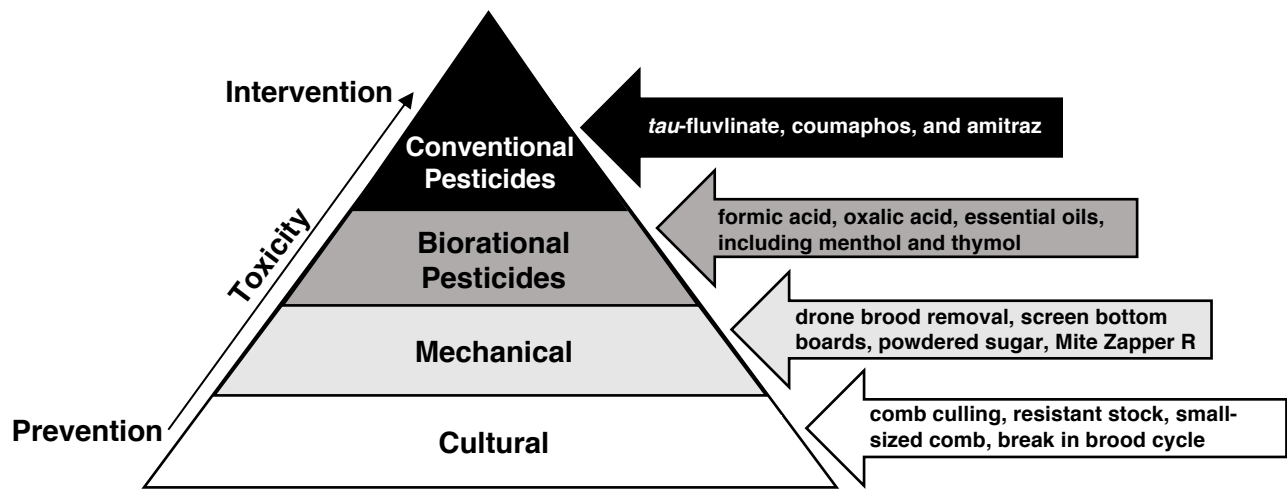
Intervention

Toxicity

Prevention

Conventional Pesticides

Biorational Pesticides

Mechanical

Cultural

*tau*-fluvlinate, coumaphos, and amitraz

formic acid, oxalic acid, essential oils, including menthol and thymol

drone brood removal, screen bottom boards, powdered sugar, Mite Zapper R

comb culling, resistant stock, small-sized comb, break in brood cycle